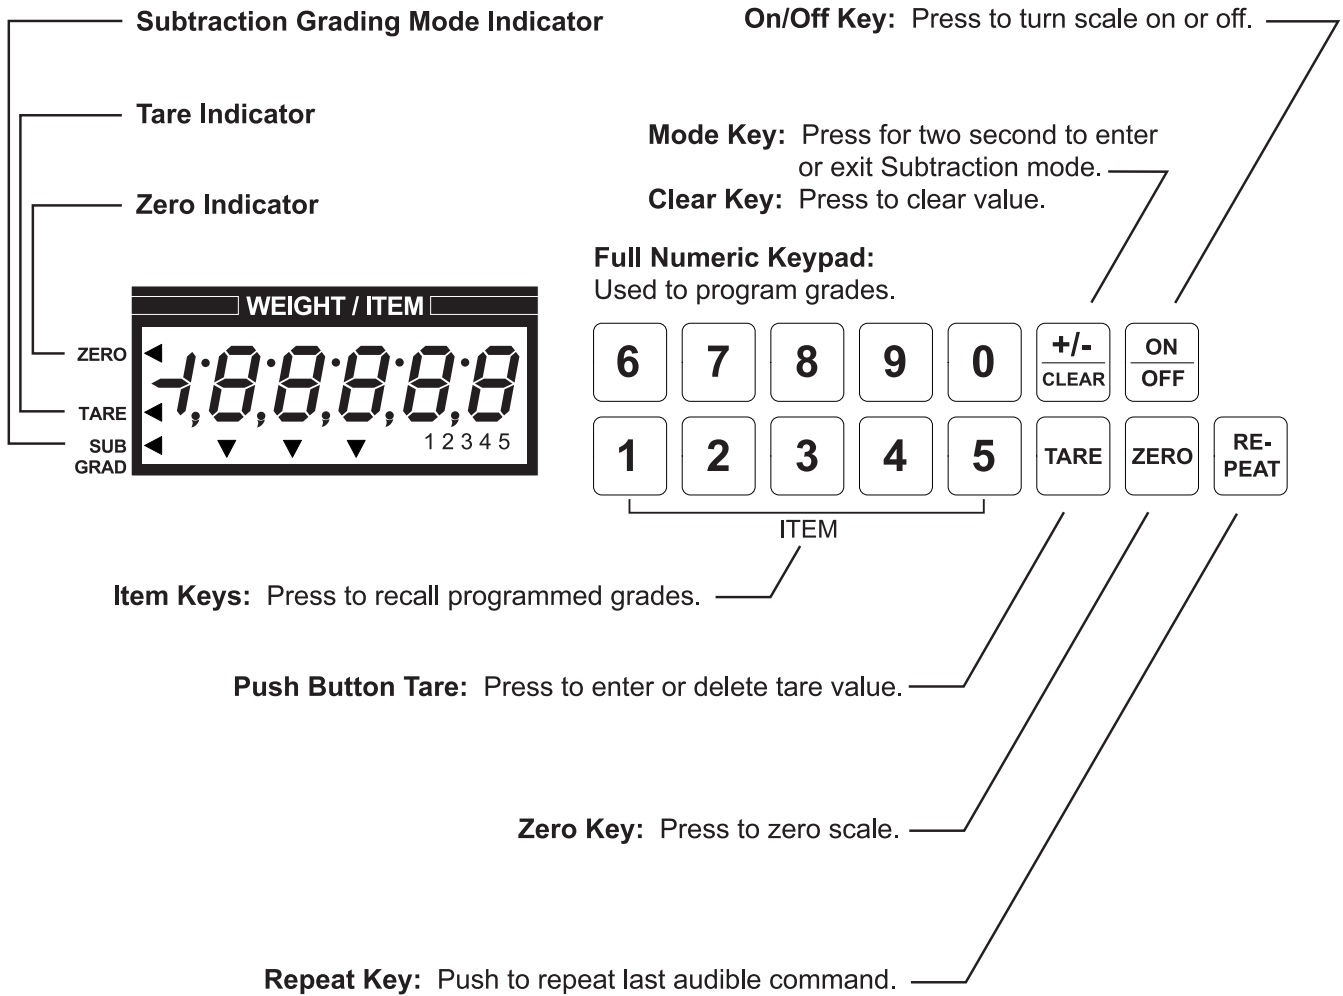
Subtraction Grading Mode Indicator

Tare Indicator

Zero Indicator

On/Off Key: Press to turn scale on or off.

Mode Key: Press for two second to enter or exit Subtraction mode.

Clear Key: Press to clear value.

Full Numeric Keypad: Used to program grades.

WEIGHT / ITEM

ZERO

TARE

SUB GRAD

-1.8.8.8.8.8

1 2 3 4 5

6 7 8 9 0 +/- CLEAR ON OFF

1 2 3 4 5 TARE ZERO RE-PEAT

ITEM

Item Keys: Press to recall programmed grades.

Push Button Tare: Press to enter or delete tare value.

Zero Key: Press to zero scale.

Repeat Key: Push to repeat last audible command.